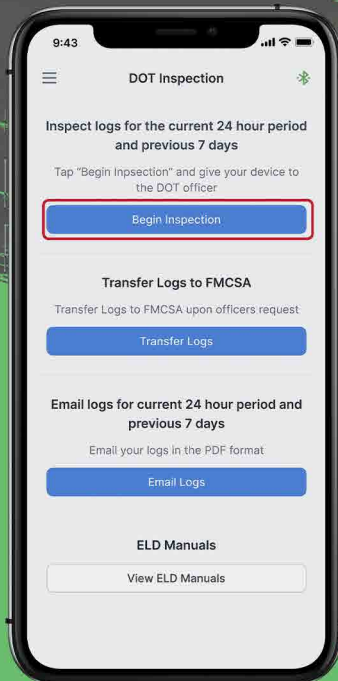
9:43

DOT Inspection

Inspect logs for the current 24 hour period and previous 7 days

Tap "Begin Inpsection" and give your device to the DOT officer

Begin Inspection

Transfer Logs to FMCSA

Transfer Logs to FMCSA upon officers request

Transfer Logs

Email logs for current 24 hour period and previous 7 days

Email your logs in the PDF format

Email Logs

ELD Manuals

View ELD Manuals